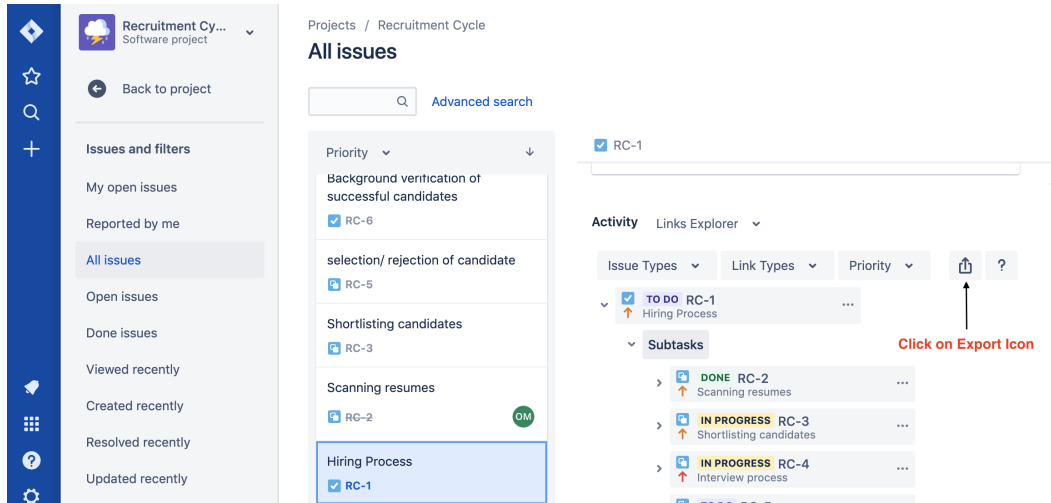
Recruitment Cy...
Software project

Back to project

Issues and filters

My open issues

Reported by me

All issues

Open issues

Done issues

Viewed recently

Created recently

Resolved recently

Updated recently

Projects / Recruitment Cycle

All issues

Advanced search

Priority

Background verification of successful candidates
RC-6

selection/ rejection of candidate
RC-5

Shortlisting candidates
RC-3

Scanning resumes
RC-2
OM

Hiring Process
RC-1

RC-1

Activity Links Explorer

Issue Types Link Types Priority ?

TO DO RC-1
Hiring Process

Subtasks

DONE RC-2
Scanning resumes

IN PROGRESS RC-3
Shortlisting candidates

IN PROGRESS RC-4
Interview process

Click on Export Icon